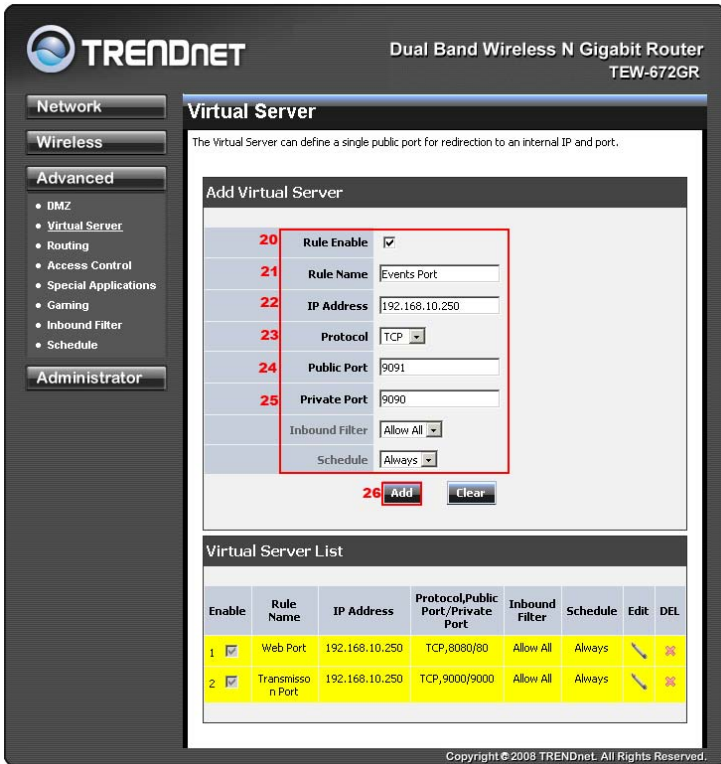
TRENDNET

Dual Band Wireless N Gigabit Router
TEW-672GR

Network
Wireless
Advanced
• DMZ
• Virtual Server
• Routing
• Access Control
• Special Applications
• Gaming
• Inbound Filter
• Schedule
Administrator

Virtual Server

The Virtual Server can define a single public port for redirection to an internal IP and port.

Add Virtual Server

20 Rule Enable ☑
21 Rule Name Events Port
22 IP Address 192.168.10.250
23 Protocol TCP
24 Public Port 9091
25 Private Port 9090
Inbound Filter Allow All
Schedule Always

26 Add Clear

Virtual Server List

| Enable | Rule Name | IP Address | Protocol,Public Port/Private Port | Inbound Filter | Schedule | Edit | DEL |
|---|---|---|---|---|---|---|---|
| 1 ☑ | Web Port | 192.168.10.250 | TCP,8080/80 | Allow All | Always | | |
| 2 ☑ | Transmisson Port | 192.168.10.250 | TCP,9000/9000 | Allow All | Always | | |

Copyright © 2008 TRENDnet. All Rights Reserved.